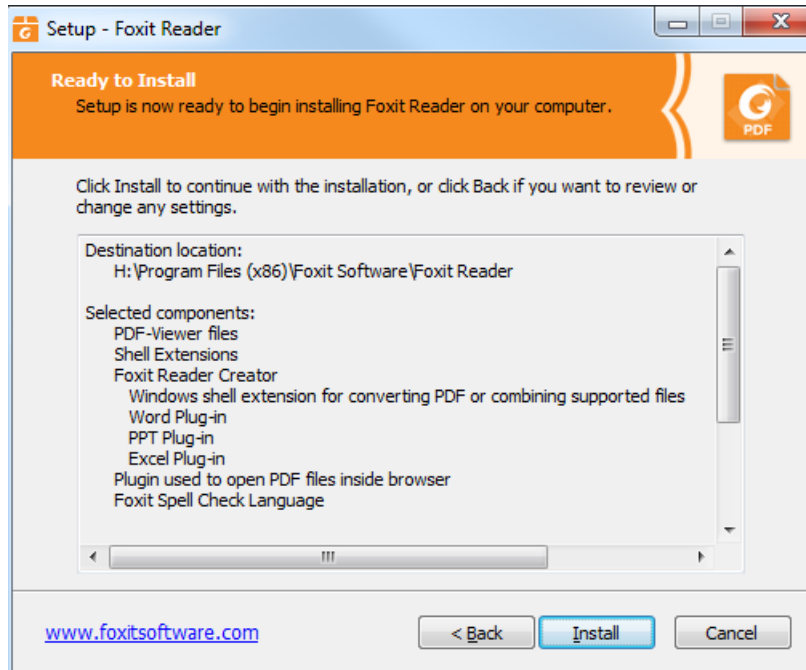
Setup - Foxit Reader

Ready to Install
Setup is now ready to begin installing Foxit Reader on your computer.

PDF

Click Install to continue with the installation, or click Back if you want to review or change any settings.

Destination location:
H:\Program Files (x86)\Foxit Software\Foxit Reader

Selected components:
PDF-Viewer files
Shell Extensions
Foxit Reader Creator
Windows shell extension for converting PDF or combining supported files
Word Plug-in
PPT Plug-in
Excel Plug-in
Plugin used to open PDF files inside browser
Foxit Spell Check Language

www.foxitsoftware.com

< Back
Install
Cancel